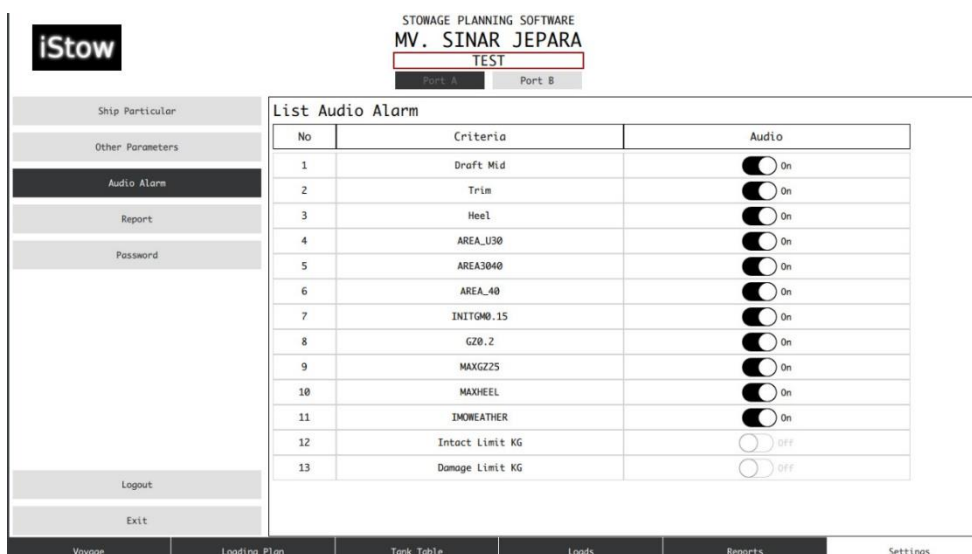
iStow

STOWAGE PLANNING SOFTWARE
MV. SINAR JEPARA
TEST
Port A Port B

Ship Particular
Other Parameters
Audio Alarm
Report
Password

List Audio Alarm

| No | Criteria | Audio |
|---|---|---|
| 1 | Draft Mid | On |
| 2 | Trim | On |
| 3 | Heel | On |
| 4 | AREA_U30 | On |
| 5 | AREA3040 | On |
| 6 | AREA_40 | On |
| 7 | INITGM0.15 | On |
| 8 | GZ0.2 | On |
| 9 | MAXGZ25 | On |
| 10 | MAXHEEL | On |
| 11 | IMOWEATHER | On |
| 12 | Intact Limit KG | Off |
| 13 | Damage Limit KG | Off |

Logout
Exit

Voyage Loading Plan Tank Table Loads Reports Settings